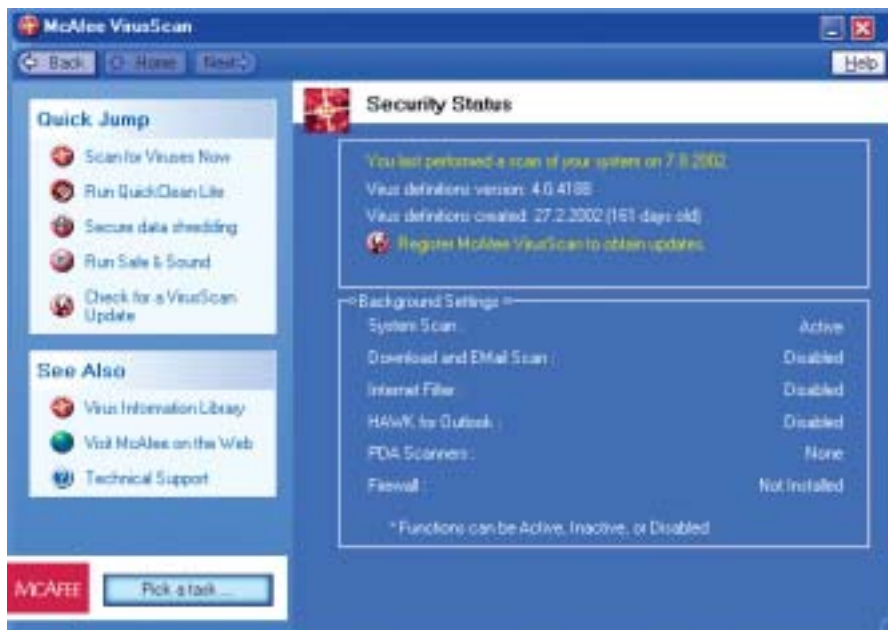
McAfee VirusScan

Back Home Next

Help

Quick Jump

Scan for Viruses Now

Run QuickClean Lite

Secure data shredding

Run Safe & Sound

Check for a VirusScan Update

See Also

Virus Information Library

Visit McAfee on the Web

Technical Support

MCAFEE

Pick a task ...

Security Status

You last performed a scan of your system on 7.8.2002.

Virus definitions version: 4.0.4188

Virus definitions created: 27.2.2002 (161 days old)

Register McAfee VirusScan to obtain updates

Background Settings

| | |
|---|---|
| System Scan : | Active |
| Download and EMail Scan : | Disabled |
| Internet Filter : | Disabled |
| HAWK for Outlook : | Disabled |
| PDA Scanners : | None |
| Firewall : | Not Installed |

* Functions can be Active, Inactive, or Disabled